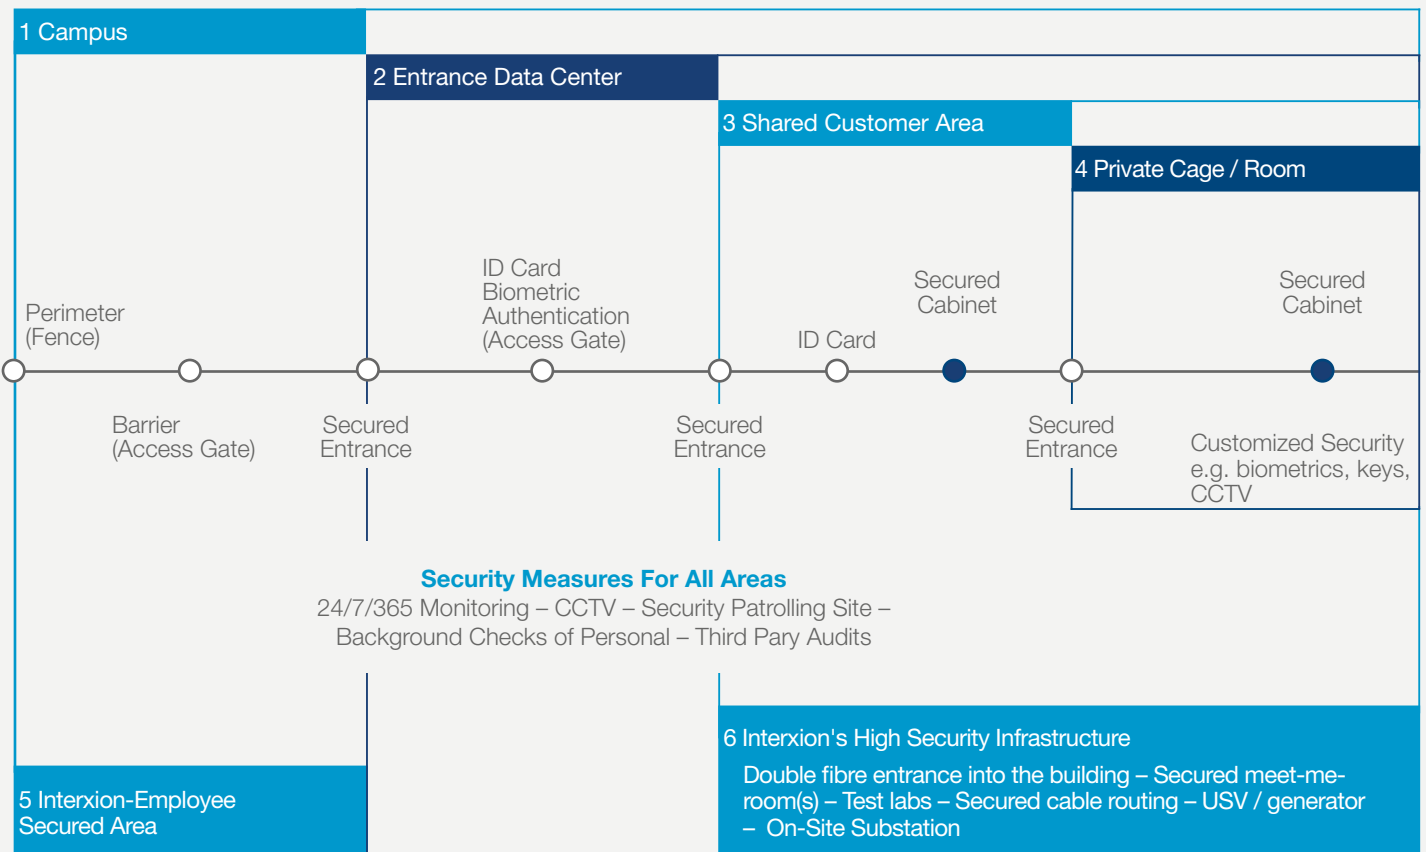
1 Campus

2 Entrance Data Center

3 Shared Customer Area

4 Private Cage / Room

Perimeter (Fence)

ID Card Biometric Authentication (Access Gate)

Secured Cabinet

ID Card

Secured Cabinet

Barrier (Access Gate)

Secured Entrance

Secured Entrance

Secured Entrance

Customized Security e.g. biometrics, keys, CCTV

Security Measures For All Areas
24/7/365 Monitoring – CCTV – Security Patrolling Site – Background Checks of Personal – Third Pary Audits

6 Interxion's High Security Infrastructure
Double fibre entrance into the building – Secured meet-me-room(s) – Test labs – Secured cable routing – USV / generator – On-Site Substation

5 Interxion-Employee Secured Area